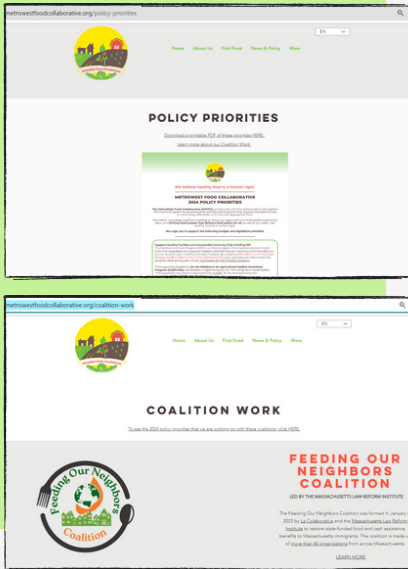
metrowestfoodcollaborative.org/policy-priorities

EN

Home About Us Find Food News & Policy More

POLICY PRIORITIES

Download a printable PDF of these priorities HERE.

Learn more about our Coalition Work.

We believe healthy food is a human right.

METROWEST FOOD COLLABORATIVE
2024 POLICY PRIORITIES

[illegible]

metrowestfoodcollaborative.org/coalition-work

EN

Home About Us Find Food News & Policy More

COALITION WORK

To see the 2024 policy priorities that we are working on with these coalitions, click HERE.

Feeding Our Neighbors Coalition

FEEDING OUR NEIGHBORS COALITION

LED BY THE MASSACHUSETTS LAW REFORM INSTITUTE

The Feeding Our Neighbors Coalition was formed in January 2023 by La Colaborativa and the Massachusetts Law Reform Institute to restore state-funded food and cash assistance benefits to Massachusetts immigrants. The coalition is made up of more than 80 organizations from across Massachusetts.

LEARN MORE